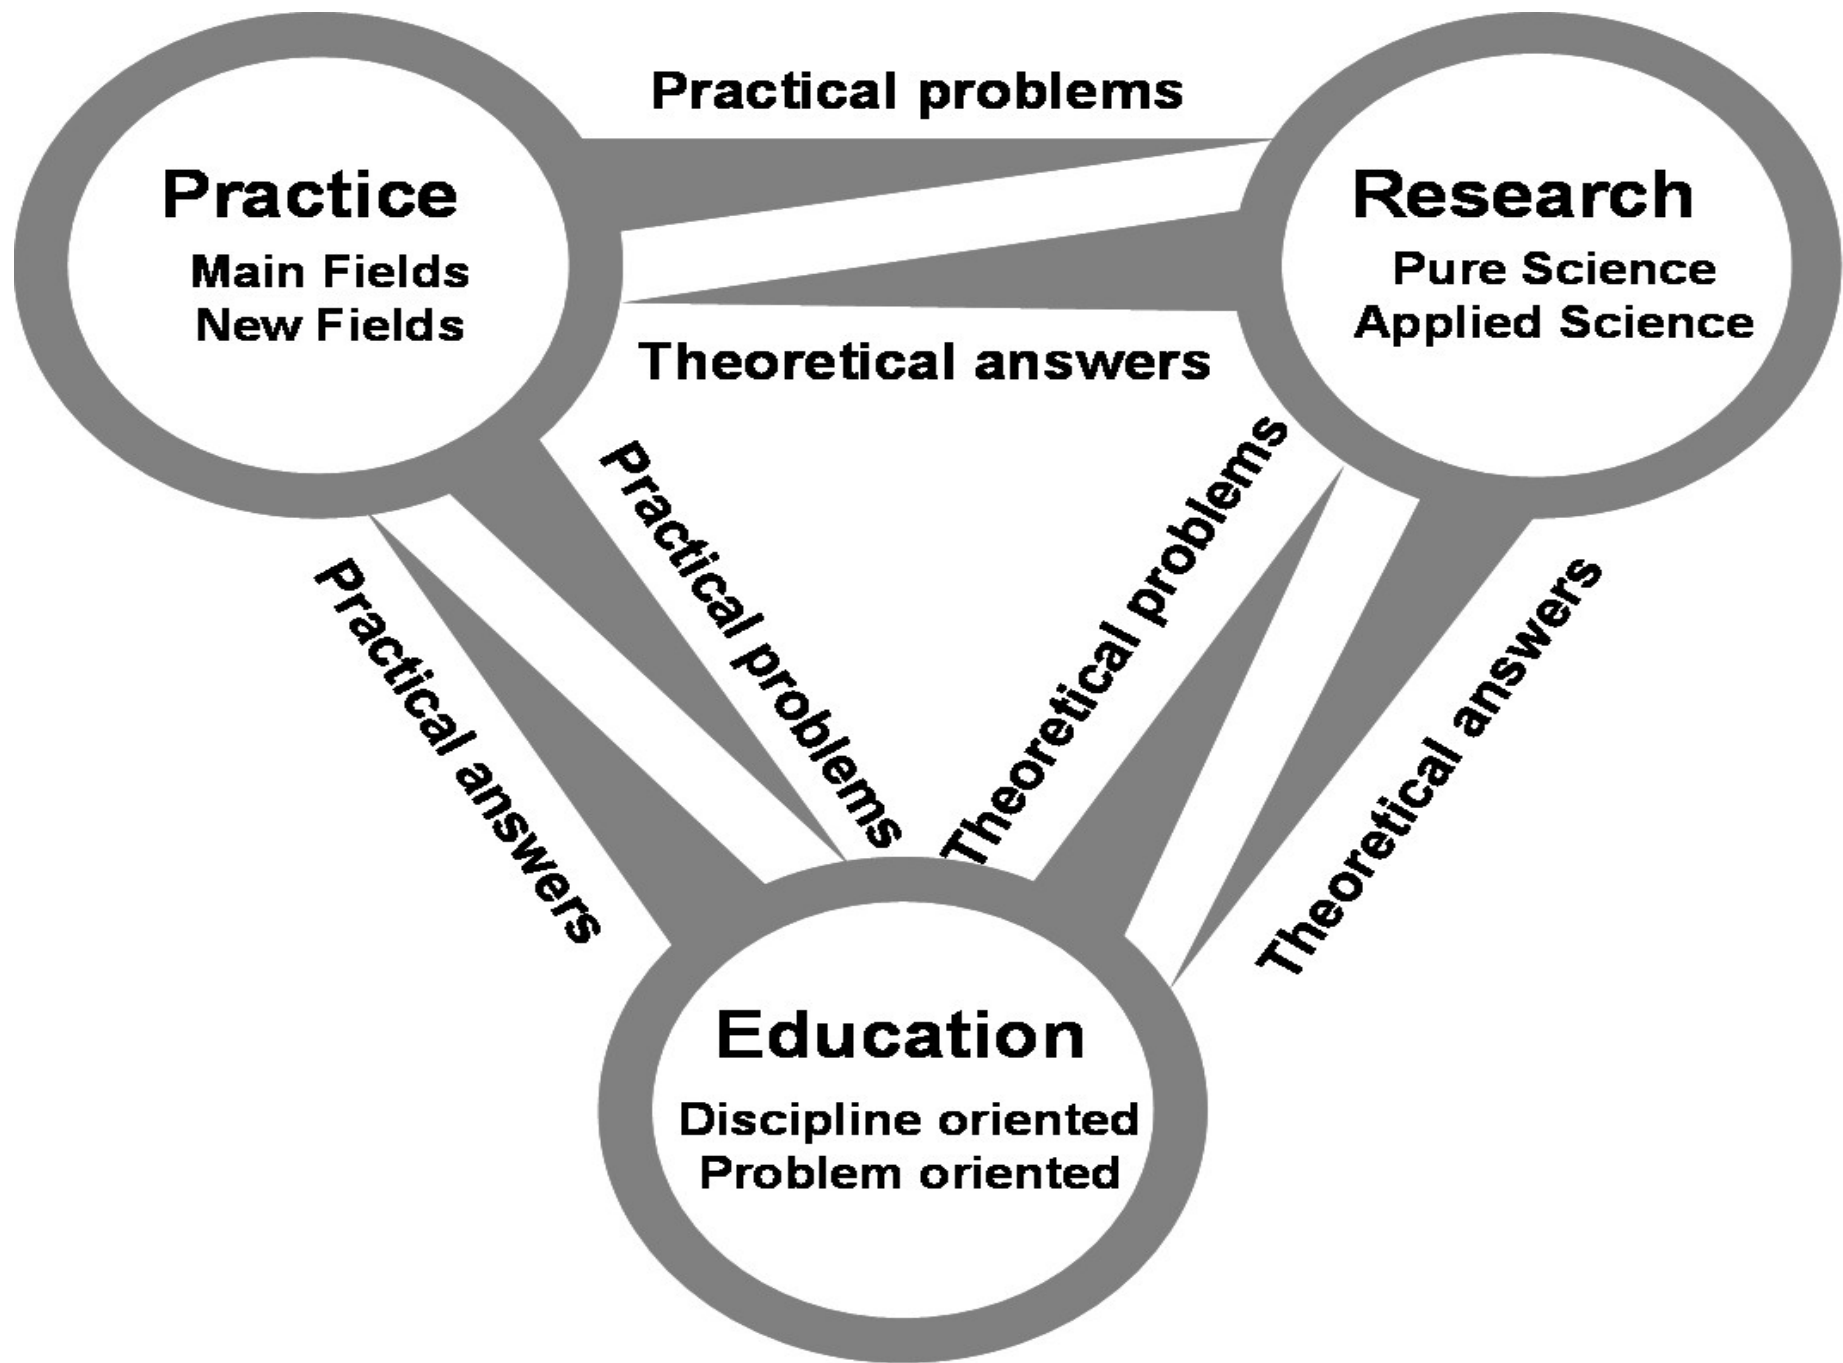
Practical problems

Practice
Main Fields
New Fields

Research
Pure Science
Applied Science

Theoretical answers

Practical answers

Practical problems

Theoretical problems

Theoretical answers

Education
Discipline oriented
Problem oriented